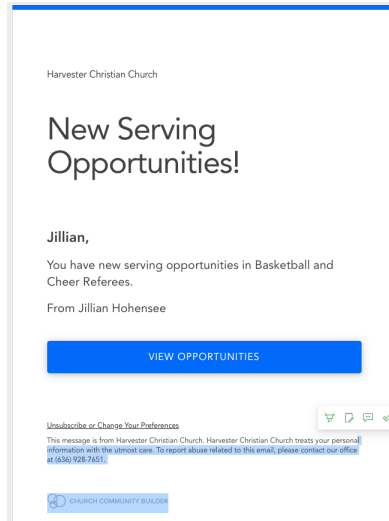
Harvester Christian Church

New Serving Opportunities!

Jillian,

You have new serving opportunities in Basketball and Cheer Referees.

From Jillian Hohensee

VIEW OPPORTUNITIES

Unsubscribe or Change Your Preferences

This message is from Harvester Christian Church. Harvester Christian Church treats your personal information with the utmost care. To report abuse related to this email, please contact our office at (636) 928-7651.

CHURCH COMMUNITY BUILDER